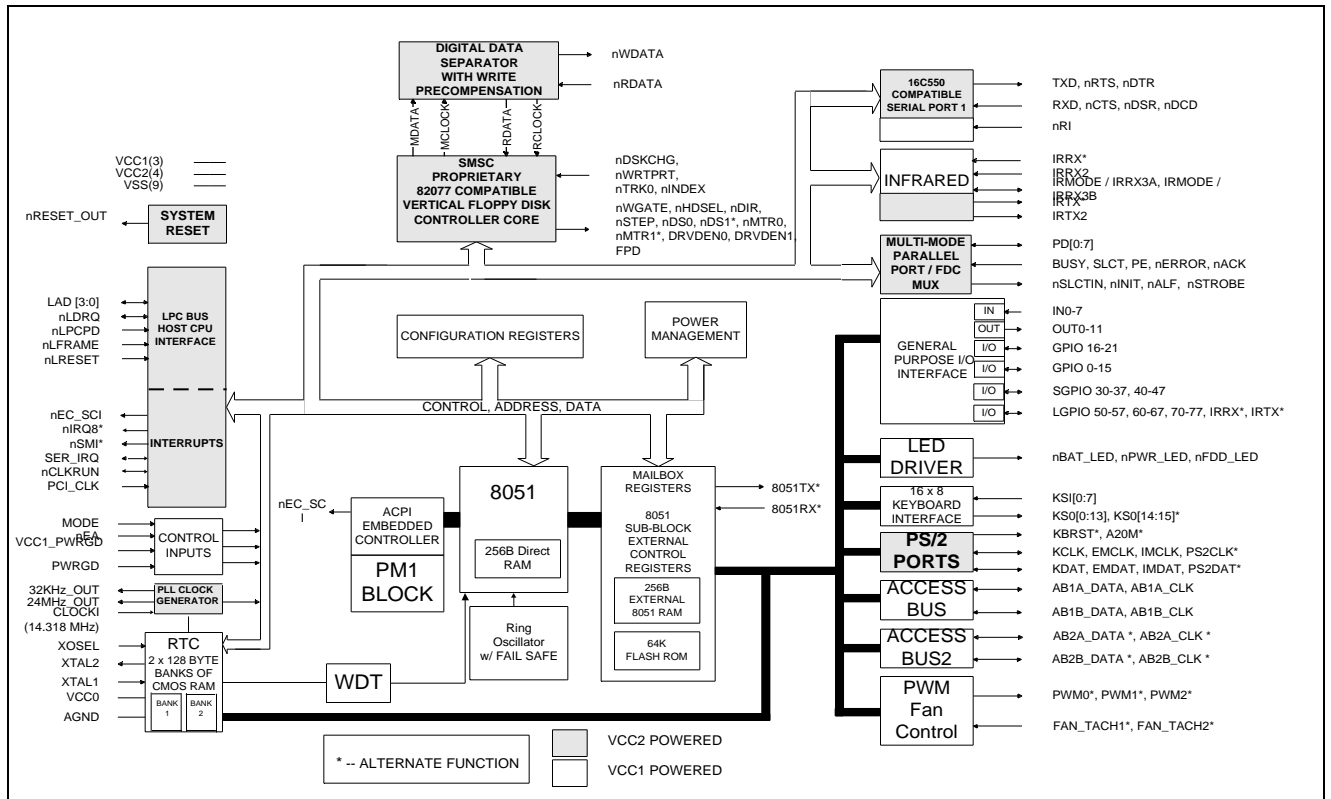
DIGITAL DATA SEPARATOR WITH WRITE PRECOMPENSATION

nWDATA
nRDATA

MDATA
MCLOCK
RDATA
RCLOCK

SMSC PROPRIETARY 82077 COMPATIBLE VERTICAL FLOPPY DISK CONTROLLER CORE

nDSKCHG, nWRTPRT, nTRK0, nINDEX
nWGATE, nHDSEL, nDIR, nSTEP, nDS0, nDS1*, nMTR0, nMTR1*, DRVDEN0, DRVDEN1, FPD

VCC1(3)
VCC2(4)
VSS(9)

nRESET_OUT
SYSTEM RESET

LAD [3:0]
nLDRQ
nLPCPD
nLFRAME
nLRESET

LPC BUS HOST CPU INTERFACE

nEC_SCI
nIRQ8*
nSMI*
SER_IRQ
nCLKRUN
PCI_CLK

INTERRUPTS

CONFIGURATION REGISTERS

POWER MANAGEMENT

CONTROL, ADDRESS, DATA

16C550 COMPATIBLE SERIAL PORT 1
TXD, nRTS, nDTR
RXD, nCTS, nDSR, nDCD
nRI

INFRARED
IRRX*
IRRX2
IRMODE / IRRX3A, IRMODE / IRRX3B
IRTX*
IRTX2

MULTI-MODE PARALLEL PORT / FDC MUX
PD[0:7]
BUSY, SLCT, PE, nERROR, nACK
nSLCTIN, nINIT, nALF, nSTROBE

GENERAL PURPOSE I/O INTERFACE
IN
OUT
I/O
I/O
I/O
I/O
IN0-7
OUT0-11
GPIO 16-21
GPIO 0-15
SGPIO 30-37, 40-47
LGPIO 50-57, 60-67, 70-77, IRRX*, IRTX*

LED DRIVER
nBAT_LED, nPWR_LED, nFDD_LED

16 x 8 KEYBOARD INTERFACE
KSI[0:7]
KS0[0:13], KS0[14:15]*

PS/2 PORTS
KBRST*, A20M*
KCLK, EMCLK, IMCLK, PS2CLK*
KDAT, EMDAT, IMDAT, PS2DAT*

ACCESS BUS
AB1A_DATA, AB1A_CLK
AB1B_DATA, AB1B_CLK

ACCESS BUS2
AB2A_DATA *, AB2A_CLK *
AB2B_DATA *, AB2B_CLK *

PWM Fan Control
PWM0*, PWM1*, PWM2*
FAN_TACH1*, FAN_TACH2*

nEC_SCI

ACPI EMBEDDED CONTROLLER
PM1 BLOCK

8051
256B Direct RAM

Ring Oscillator w/ FAIL SAFE

MAILBOX REGISTERS
8051 SUB-BLOCK EXTERNAL CONTROL REGISTERS
256B EXTERNAL 8051 RAM
64K FLASH ROM

8051TX*
8051RX*

MODE
nEA
VCC1_PWRGD
PWRGD

CONTROL INPUTS

32KHz_OUT
24MHz_OUT
CLOCKI
(14.318 MHz)

PLL CLOCK GENERATOR

XOSEL
XTAL2
XTAL1
VCC0
AGND

RTC
2 x 128 BYTE BANKS OF CMOS RAM
BANK 1
BANK 2

WDT

* -- ALTERNATE FUNCTION

VCC2 POWERED
VCC1 POWERED